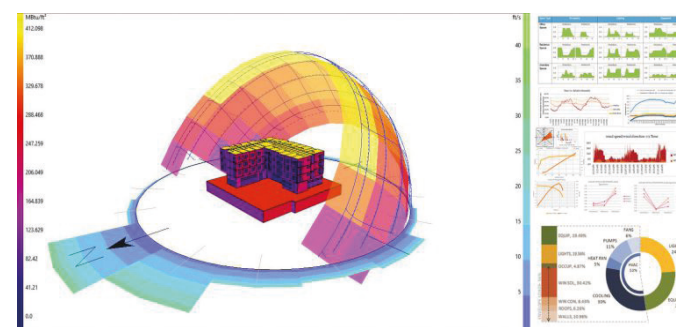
MBtu/ft²
412.098
370.888
329.678
288.468
247.259
206.049
164.839
123.629
82.42
41.21
0.0

ft/s
40
35
30
25
20
15
10
5

EQUIP, 18.49%
LIGHTS, 10.56%
OCCUP, 4.87%
WIN SOL, 30.42%
WIN CON, 8.45%
ROOFS, 8.53%
WALLS, 10.98%
HEAT REJ 5%
PUMPS 11%
FANS 6%
HVAC 32%
COOLING 39%